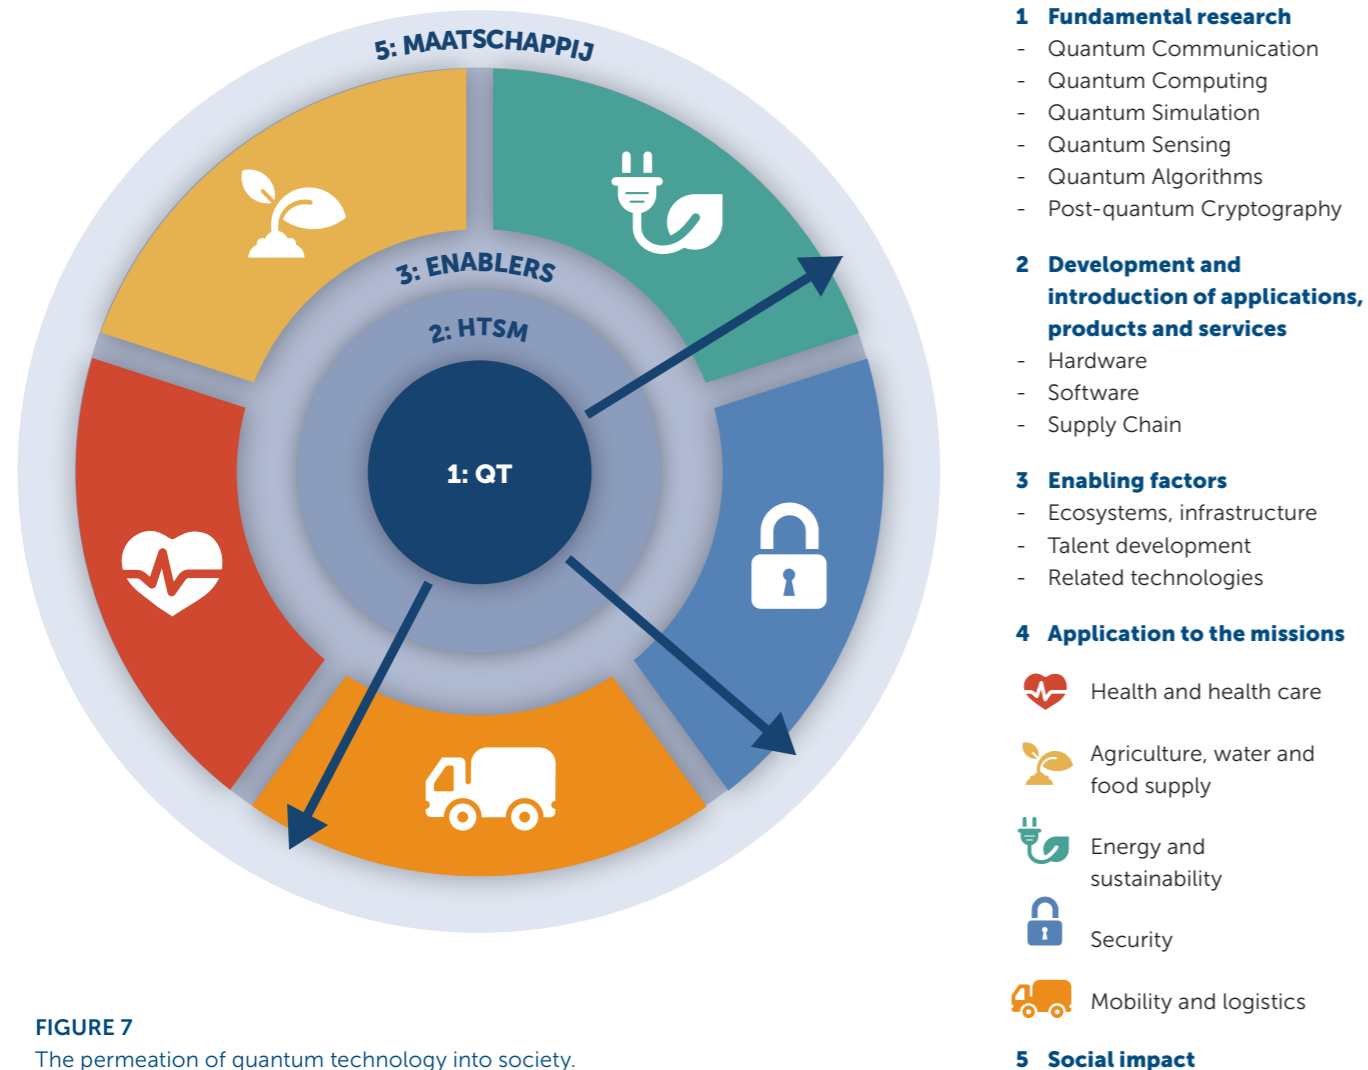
5: MAATSCHAPPIJ

3: ENABLERS

2: HTSM

1: QT

FIGURE 7
The permeation of quantum technology into society.

1 Fundamental research
- Quantum Communication
- Quantum Computing
- Quantum Simulation
- Quantum Sensing
- Quantum Algorithms
- Post-quantum Cryptography

2 Development and introduction of applications, products and services
- Hardware
- Software
- Supply Chain

3 Enabling factors
- Ecosystems, infrastructure
- Talent development
- Related technologies

4 Application to the missions

Health and health care

Agriculture, water and food supply

Energy and sustainability

Security

Mobility and logistics

5 Social impact